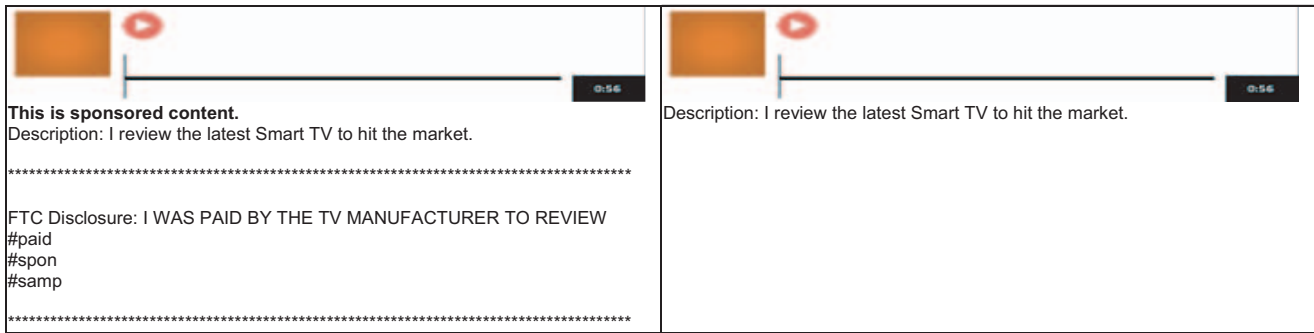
| 0:56 | 0:56 |
|---|---|
| **This is sponsored content.** Description: I review the latest Smart TV to hit the market.<br><br>************************************************************************************<br><br>FTC Disclosure: I WAS PAID BY THE TV MANUFACTURER TO REVIEW<br>#paid<br>#spon<br>#samp<br><br>************************************************************************************ | Description: I review the latest Smart TV to hit the market. |